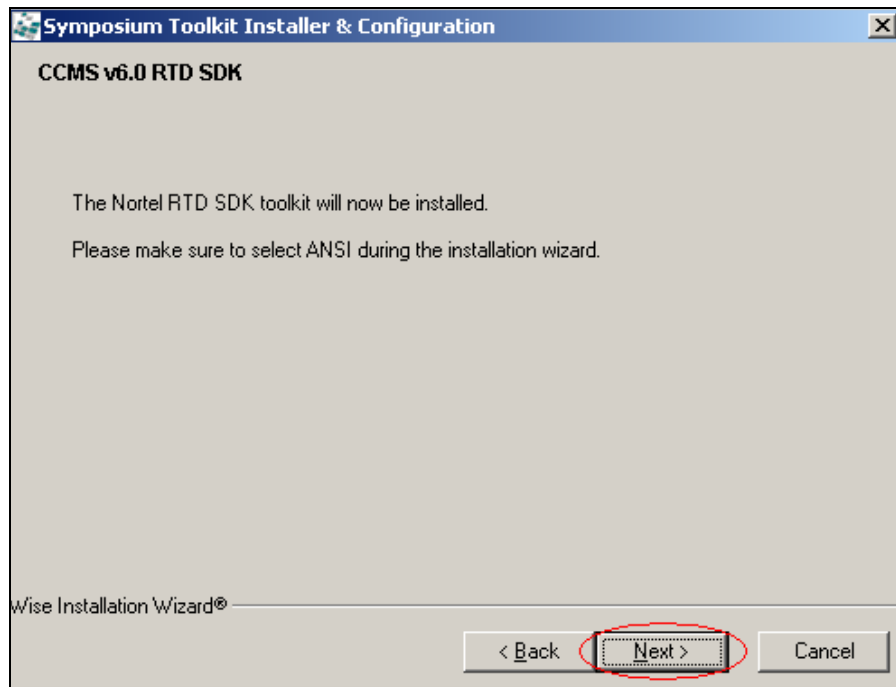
Symposium Toolkit Installer & Configuration

CCMS v6.0 RTD SDK

The Nortel RTD SDK toolkit will now be installed.

Please make sure to select ANSI during the installation wizard.

Wise Installation Wizard®

< Back

Next >

Cancel